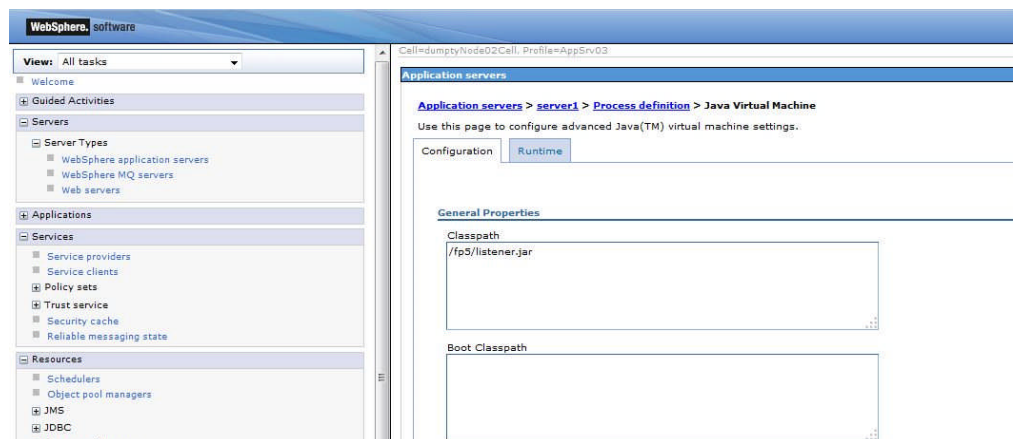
WebSphere. software

View: All tasks

Welcome

Guided Activities

Servers

Server Types

WebSphere application servers

WebSphere MQ servers

Web servers

Applications

Services

Service providers

Service clients

Policy sets

Trust service

Security cache

Reliable messaging state

Resources

Schedulers

Object pool managers

JMS

JDBC

Cell=dumptyNode02Cell, Profile=AppSrv03

Application servers

Application servers > server1 > Process definition > Java Virtual Machine

Use this page to configure advanced Java(TM) virtual machine settings.

Configuration | Runtime

General Properties

Classpath

/fp5/listener.jar

Boot Classpath